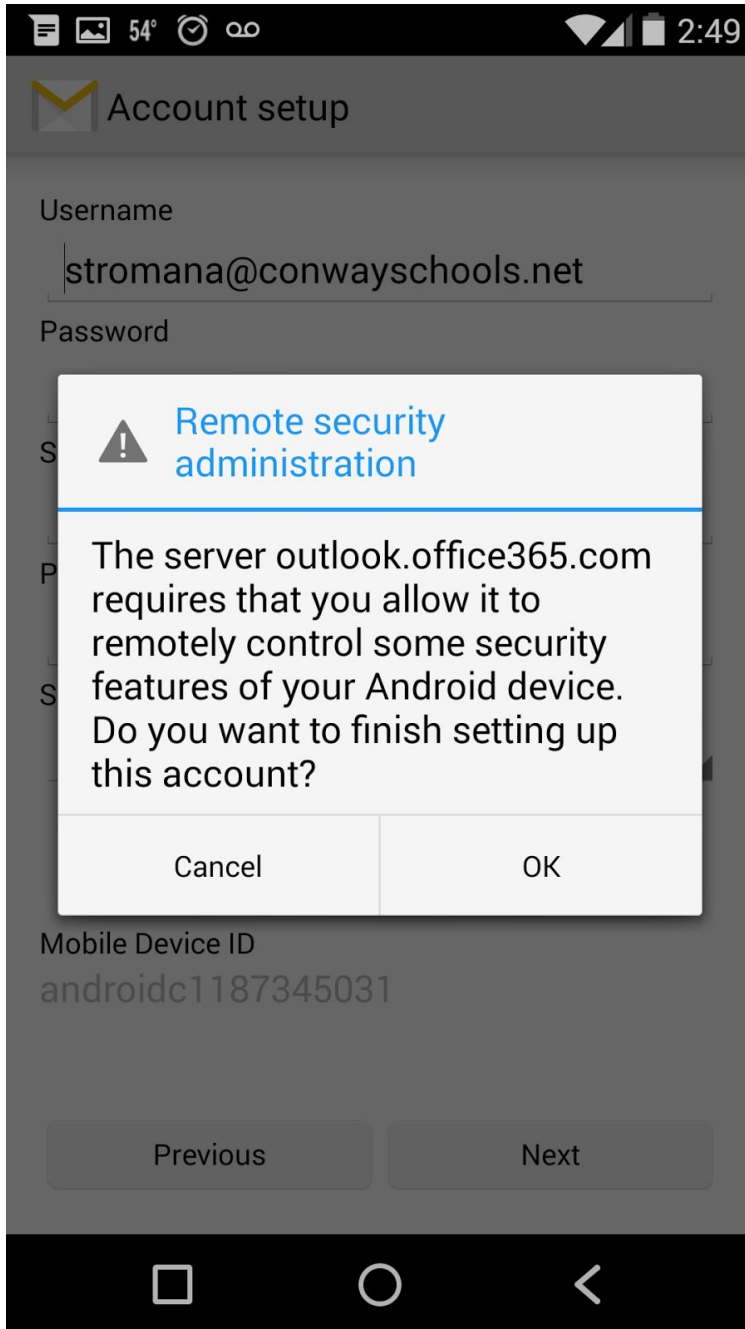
54° 2:49

Account setup

Username

stromana@conwayschools.net

Password

S

P

S

Remote security administration

The server outlook.office365.com requires that you allow it to remotely control some security features of your Android device. Do you want to finish setting up this account?

Cancel

OK

Mobile Device ID

androidc1187345031

Previous

Next